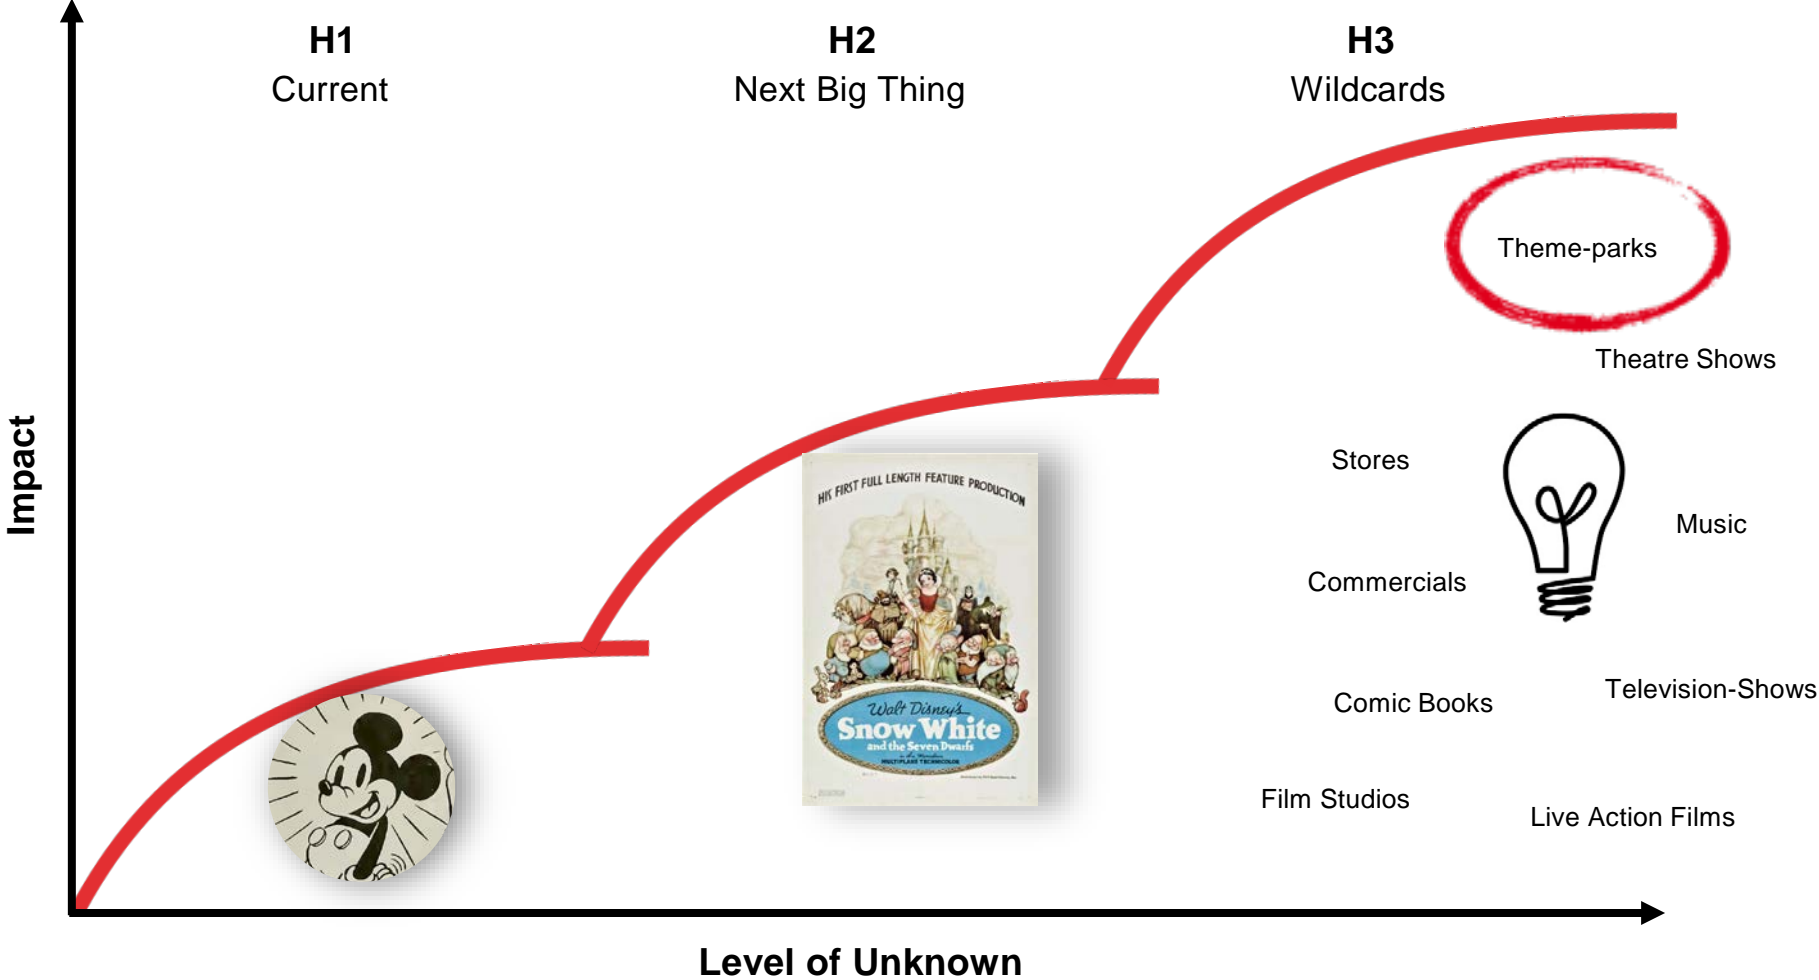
H1
Current

H2
Next Big Thing

H3
Wildcards

Impact

Theme-parks

Theatre Shows

Stores

Music

Commercials

HIS FIRST FULL LENGTH FEATURE PRODUCTION

Walt Disney's
Snow White
and the Seven Dwarfs

Comic Books

Television-Shows

Film Studios

Live Action Films

Level of Unknown